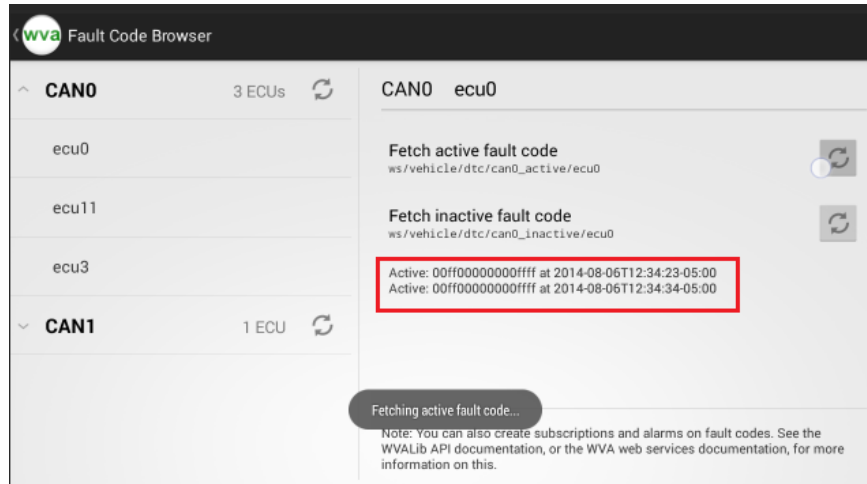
wva Fault Code Browser

CAN0 3 ECUs

ecu0

ecu11

ecu3

CAN1 1 ECU

CAN0 ecu0

Fetch active fault code
ws/vehicle/dtc/can0_active/ecu0

Fetch inactive fault code
ws/vehicle/dtc/can0_inactive/ecu0

Active: 00ff00000000ffff at 2014-08-06T12:34:23-05:00
Active: 00ff00000000ffff at 2014-08-06T12:34:34-05:00

Fetching active fault code...

Note: You can also create subscriptions and alarms on fault codes. See the WVALib API documentation, or the WVA web services documentation, for more information on this.